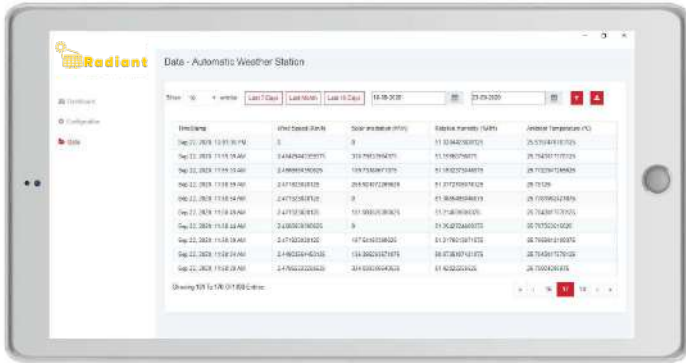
Radiant

Dashboard
Configuration
Data

Data - Automatic Weather Station

Show 10 entries Last 7 Days Last Month Last 10 Days 18-09-2020 23-09-2020

| TimeStamp | Wind Speed (Km/h) | Solar Irradiation (W/m) | Relative Humidity (%RH) | Ambient Temperature (°C) |
|---|---|---|---|---|
| Sep 22, 2020, 11:55:36 PM | 0 | 0 | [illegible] | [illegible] |
| Sep 22, 2020, 11:55:35 AM | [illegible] | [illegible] | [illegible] | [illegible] |
| Sep 22, 2020, 11:55:33 AM | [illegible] | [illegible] | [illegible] | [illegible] |
| Sep 22, 2020, 11:55:35 AM | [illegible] | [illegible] | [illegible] | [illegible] |
| Sep 22, 2020, 11:55:34 AM | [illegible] | 0 | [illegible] | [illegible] |
| Sep 22, 2020, 11:55:35 AM | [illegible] | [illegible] | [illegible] | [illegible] |
| Sep 22, 2020, 11:55:34 AM | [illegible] | 0 | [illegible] | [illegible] |
| Sep 22, 2020, 11:55:35 AM | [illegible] | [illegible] | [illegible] | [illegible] |
| Sep 22, 2020, 11:55:34 AM | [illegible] | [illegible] | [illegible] | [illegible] |
| Sep 22, 2020, 11:55:35 AM | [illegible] | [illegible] | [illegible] | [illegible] |

Showing 161 to 170 of 1,000 Entries

« ‹ 16 17 18 › »